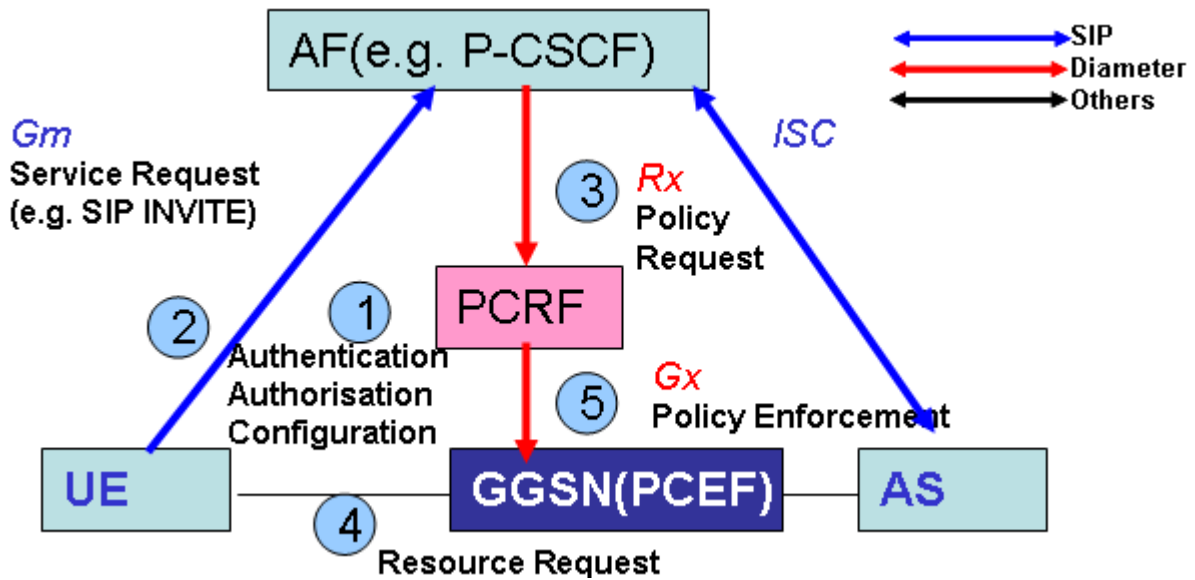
AF(e.g. P-CSCF)

SIP
Diameter
Others

Gm
Service Request
(e.g. SIP INVITE)

ISC

3
Rx
Policy
Request

PCRF

2

1
Authentication
Authorisation
Configuration

5
Gx
Policy Enforcement

UE

GGSN(PCEF)

AS

4
Resource Request